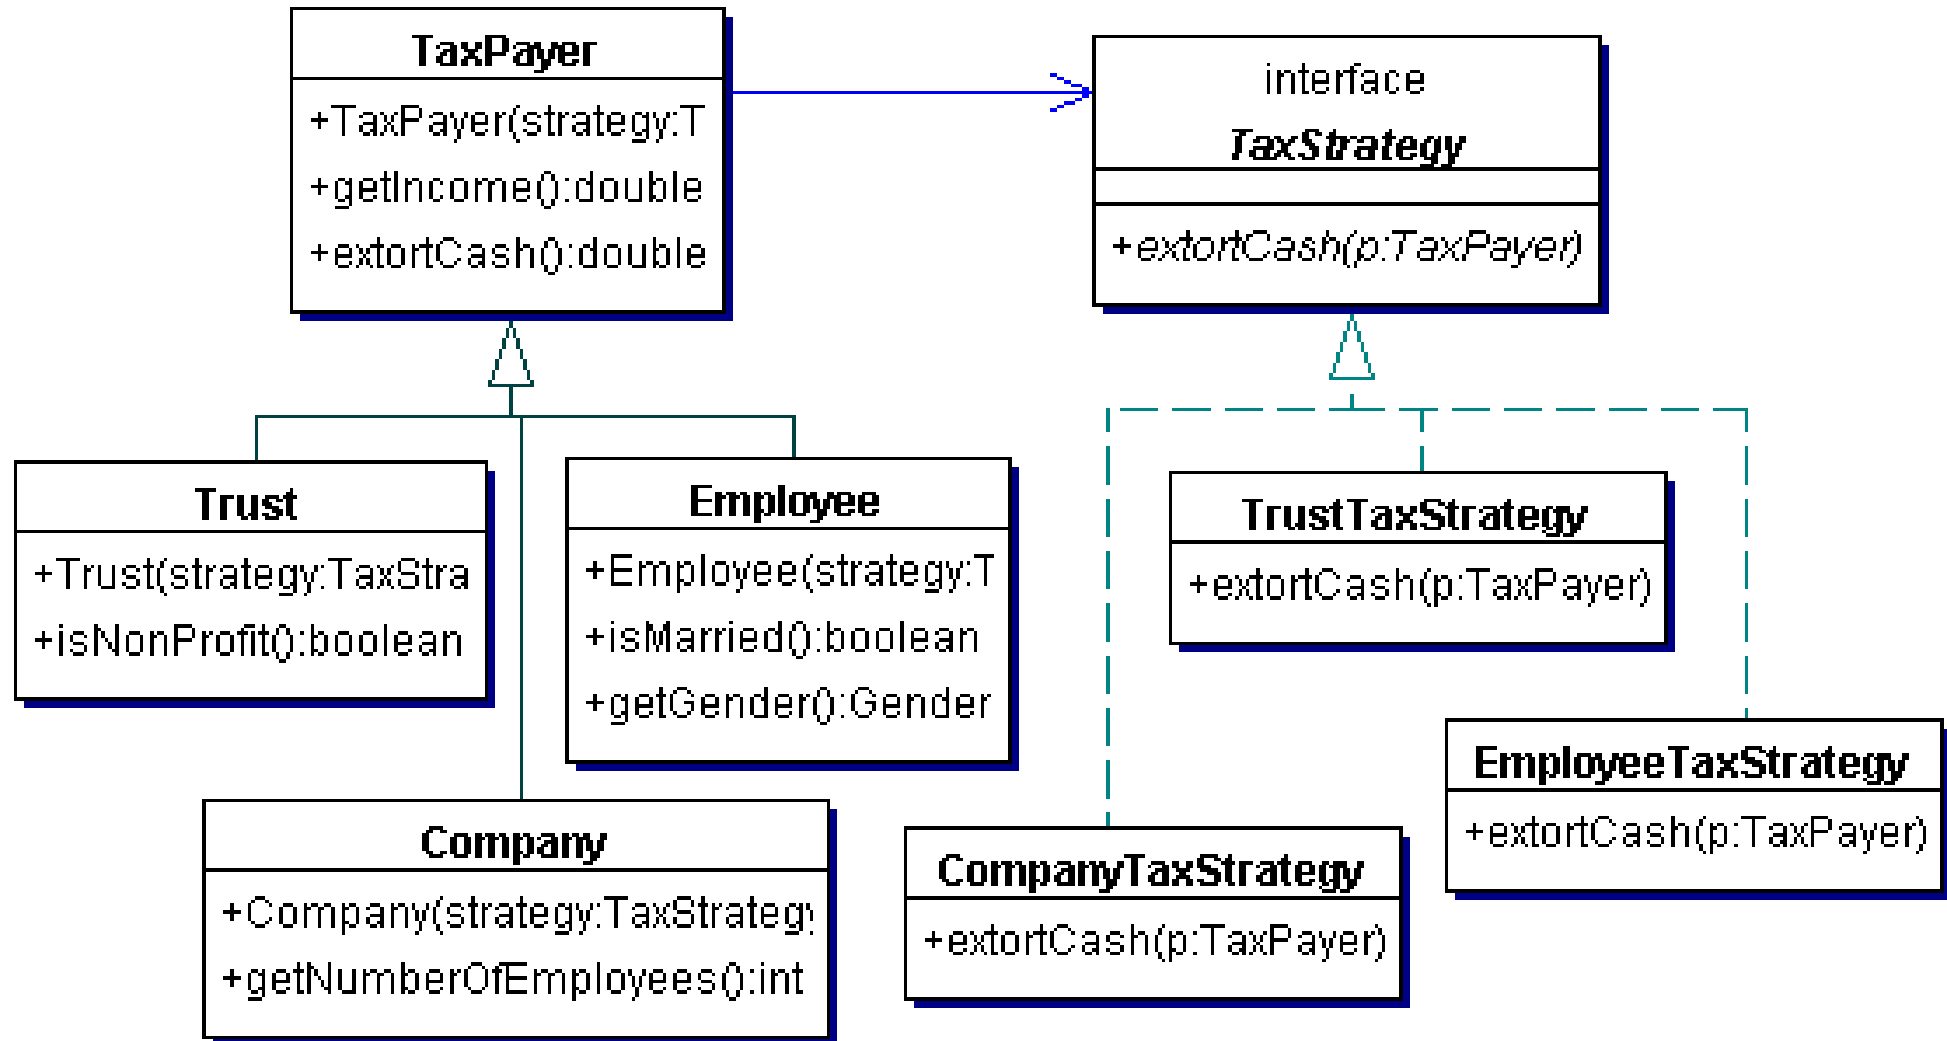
TaxPayer
+TaxPayer(strategy:T
+getIncome():double
+extortCash():double

interface
TaxStrategy
+extortCash(p:TaxPayer)

Trust
+Trust(strategy:TaxStra
+isNonProfit():boolean

Employee
+Employee(strategy:T
+isMarried():boolean
+getGender():Gender

Company
+Company(strategy:TaxStrateg
+getNumberOfEmployees():int

TrustTaxStrategy
+extortCash(p:TaxPayer)

EmployeeTaxStrategy
+extortCash(p:TaxPayer)

CompanyTaxStrategy
+extortCash(p:TaxPayer)